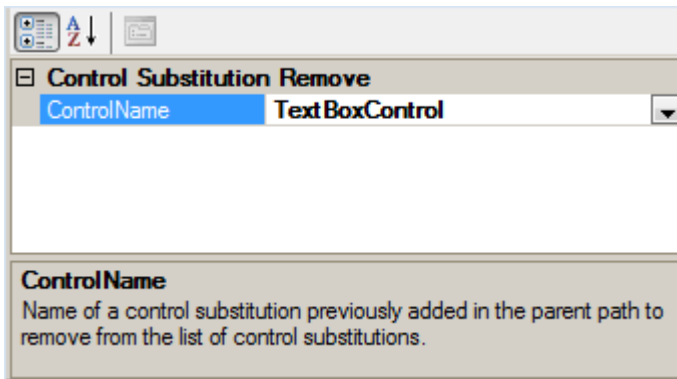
A
Z

⊟ Control Substitution Remove

| ControlName | TextBoxControl |
|---|---|

ControlName

Name of a control substitution previously added in the parent path to remove from the list of control substitutions.